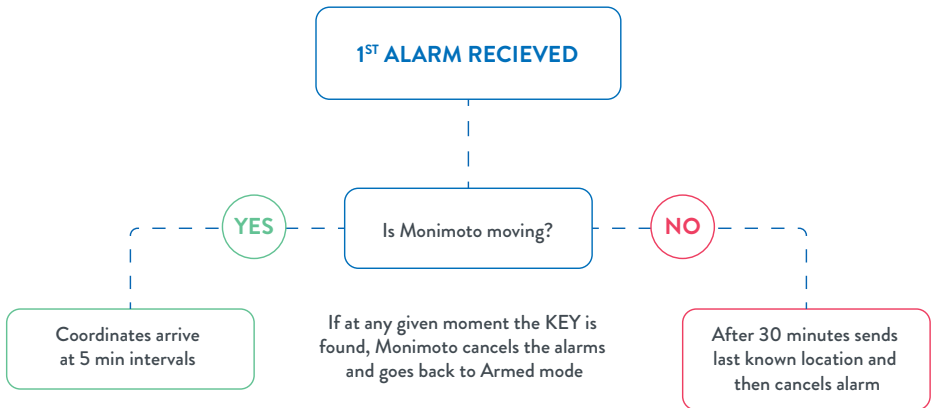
1$^{ST}$ ALARM RECIEVED

Is Monimoto moving?

YES

NO

Coordinates arrive at 5 min intervals

If at any given moment the KEY is found, Monimoto cancels the alarms and goes back to Armed mode

After 30 minutes sends last known location and then cancels alarm